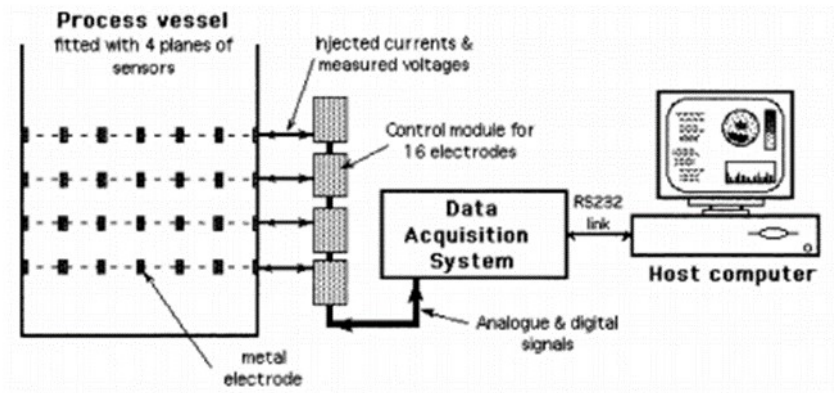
Process vessel
fitted with 4 planes of sensors

Injected currents & measured voltages

Control module for 16 electrodes

Data Acquisition System

RS232 link

Host computer

Analogue & digital signals

metal electrode